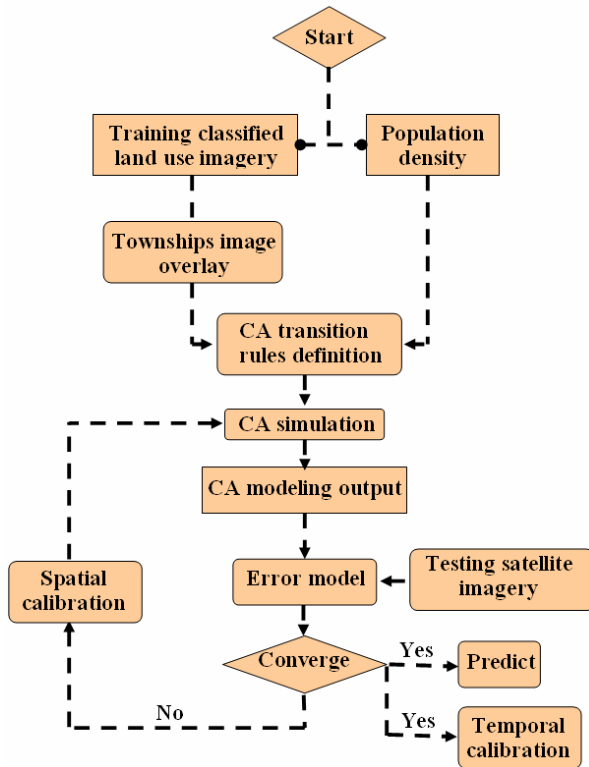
Start

Training classified land use imagery

Population density

Townships image overlay

CA transition rules definition

CA simulation

CA modeling output

Spatial calibration

Error model

Testing satellite imagery

Converge

Yes

Predict

No

Yes

Temporal calibration